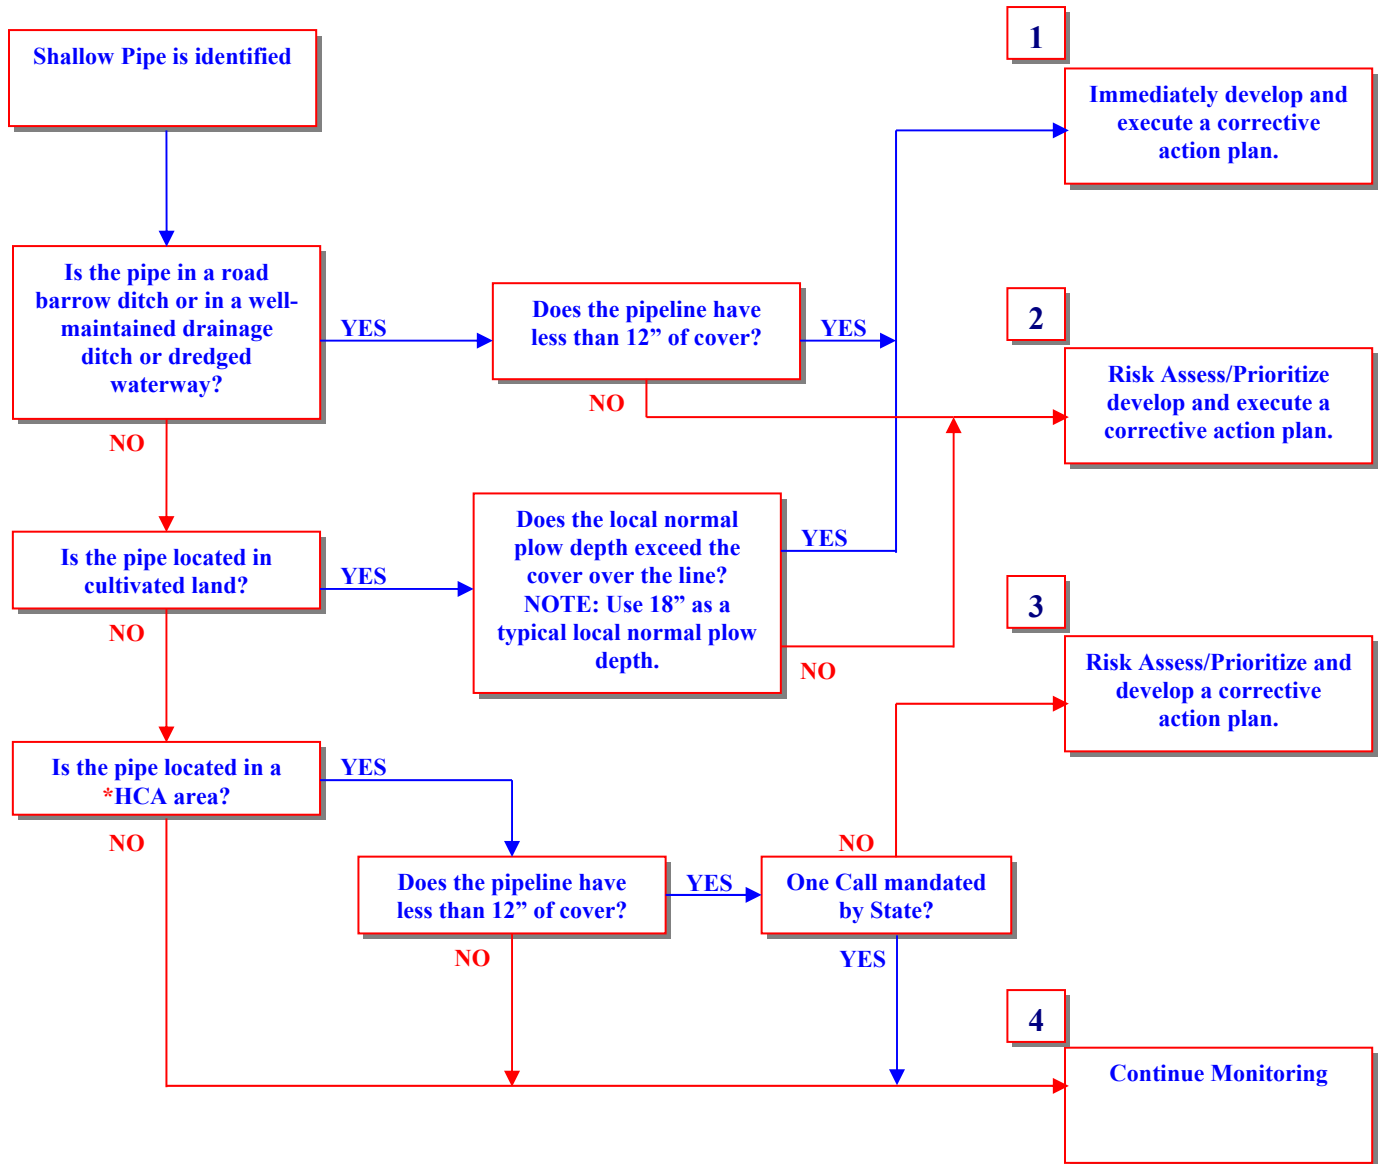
Shallow Pipe is identified

Is the pipe in a road barrow ditch or in a well-maintained drainage ditch or dredged waterway?

YES

Does the pipeline have less than 12” of cover?

YES

NO

NO

Is the pipe located in cultivated land?

YES

Does the local normal plow depth exceed the cover over the line? NOTE: Use 18” as a typical local normal plow depth.

YES

NO

NO

Is the pipe located in a *HCA area?

YES

NO

Does the pipeline have less than 12” of cover?

YES

NO

One Call mandated by State?

NO

YES

1

Immediately develop and execute a corrective action plan.

2

Risk Assess/Prioritize develop and execute a corrective action plan.

3

Risk Assess/Prioritize and develop a corrective action plan.

4

Continue Monitoring